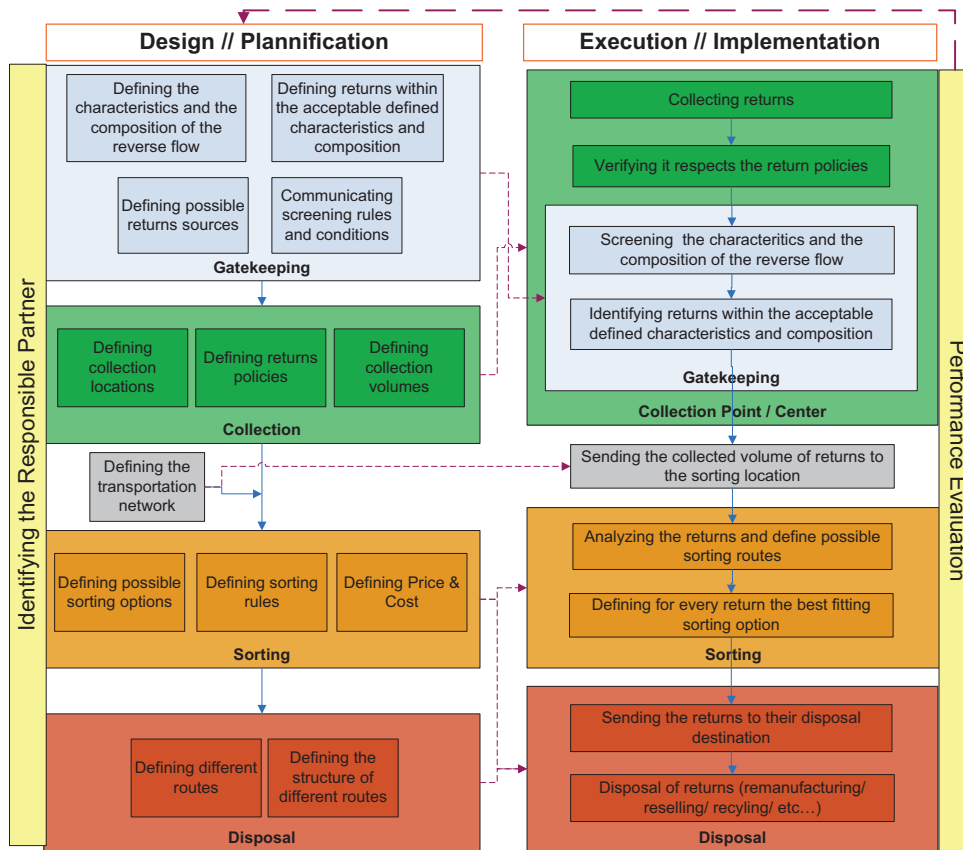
Design // Plannification

Execution // Implementation

Identifying the Responsible Partner

Defining the characteristics and the composition of the reverse flow

Defining returns within the acceptable defined characteristics and composition

Defining possible returns sources

Communicating screening rules and conditions

Gatekeeping

Defining collection locations

Defining returns policies

Defining collection volumes

Collection

Defining the transportation network

Defining possible sorting options

Defining sorting rules

Defining Price & Cost

Sorting

Defining different routes

Defining the structure of different routes

Disposal

Collecting returns

Verifying it respects the return policies

Screening the charactitics and the composition of the reverse flow

Identifying returns within the acceptable defined characteristics and composition

Gatekeeping

Collection Point / Center

Sending the collected volume of returns to the sorting location

Analyzing the returns and define possible sorting routes

Defining for every return the best fitting sorting option

Sorting

Sending the returns to their disposal destination

Disposal of returns (remanufacturing/ reselling/ recyling/ etc…)

Disposal

Performance Evaluation